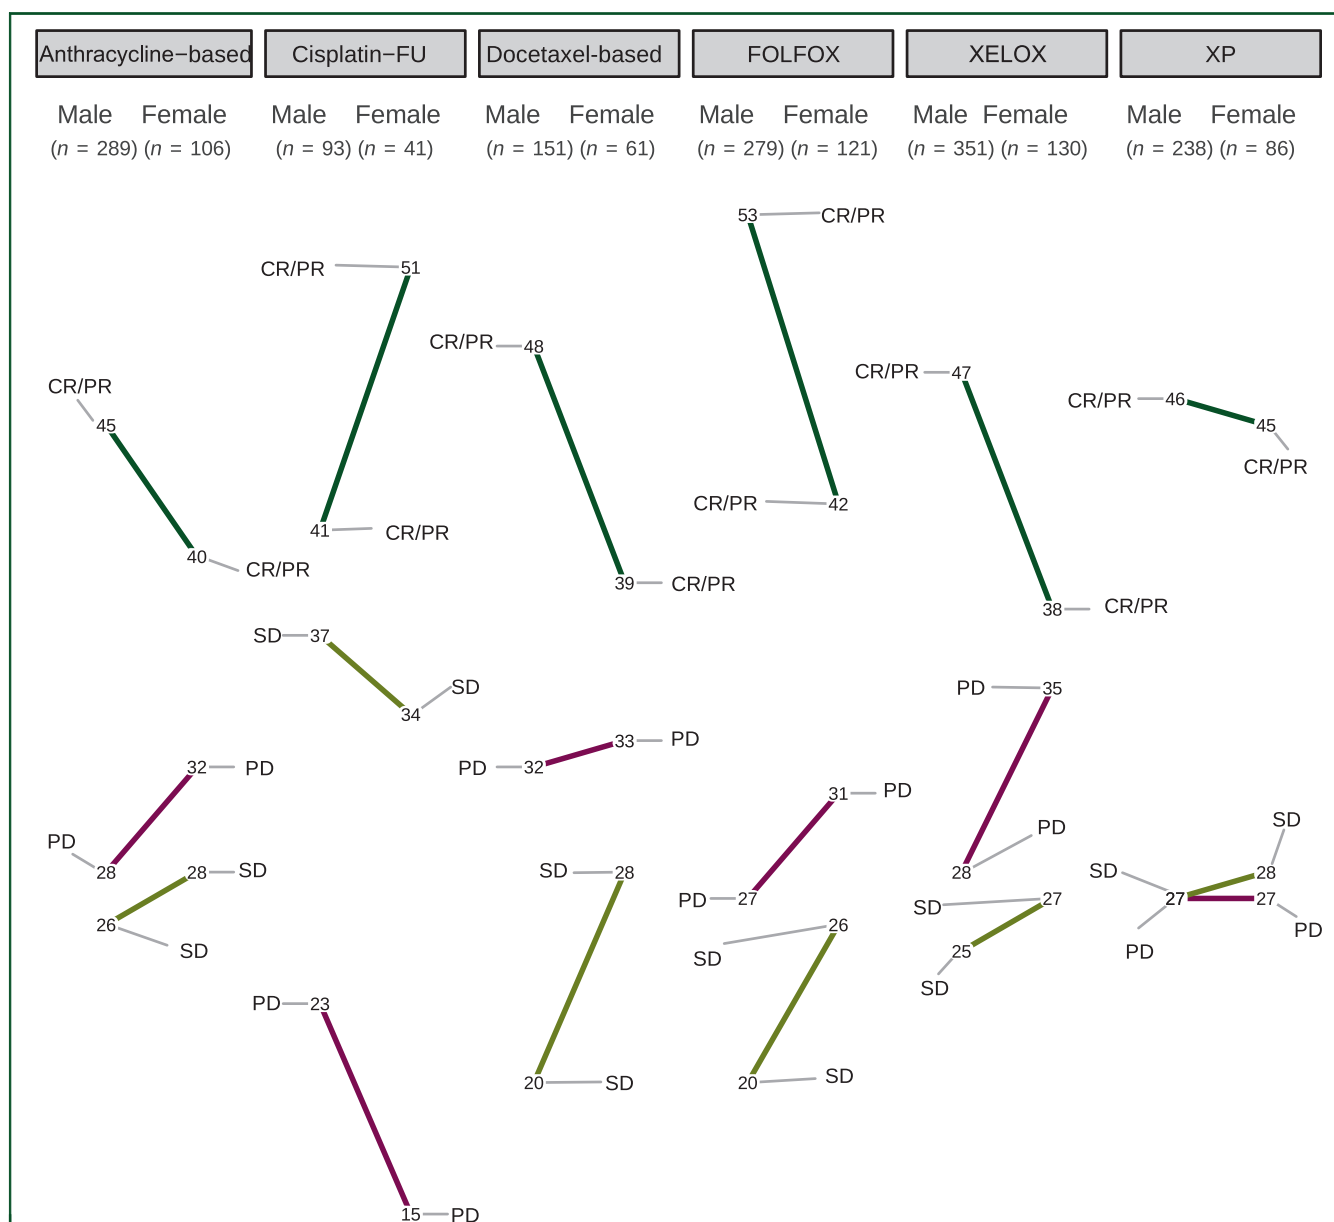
Anthracycline−based | Cisplatin−FU | Docetaxel-based | FOLFOX | XELOX | XP

Anthracycline−based
Male (n = 289) Female (n = 106)
CR/PR 45
40 CR/PR
PD 28
32 PD
26 SD
28 SD
SD

Cisplatin−FU
Male (n = 93) Female (n = 41)
CR/PR 51
41 CR/PR
SD 37
34 SD
PD 23
15 PD

Docetaxel-based
Male (n = 151) Female (n = 61)
CR/PR 48
39 CR/PR
PD 32
33 PD
SD 28
20 SD

FOLFOX
Male (n = 279) Female (n = 121)
53 CR/PR
CR/PR 42
PD 27
31 PD
SD 26
20 SD

XELOX
Male (n = 351) Female (n = 130)
CR/PR 47
38 CR/PR
PD 35
28 PD
SD 27
25 SD

XP
Male (n = 238) Female (n = 86)
CR/PR 46
45 CR/PR
SD 27
28 SD
PD 27
27 PD